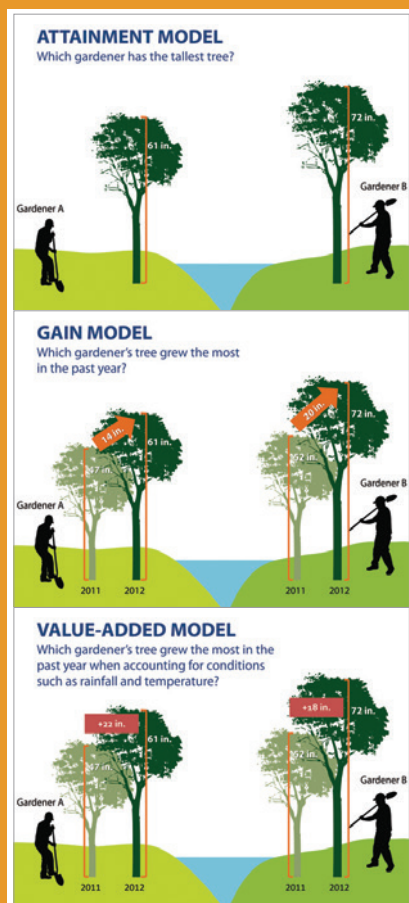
ATTAINMENT MODEL
Which gardener has the tallest tree?

61 in.
72 in.
Gardener A
Gardener B

GAIN MODEL
Which gardener's tree grew the most in the past year?

14 in.
61 in.
47 in.
20 in.
72 in.
52 in.
Gardener A
Gardener B
2011
2012
2011
2012

VALUE-ADDED MODEL
Which gardener's tree grew the most in the past year when accounting for conditions such as rainfall and temperature?

+22 in.
61 in.
47 in.
+18 in.
72 in.
52 in.
Gardener A
Gardener B
2011
2012
2011
2012